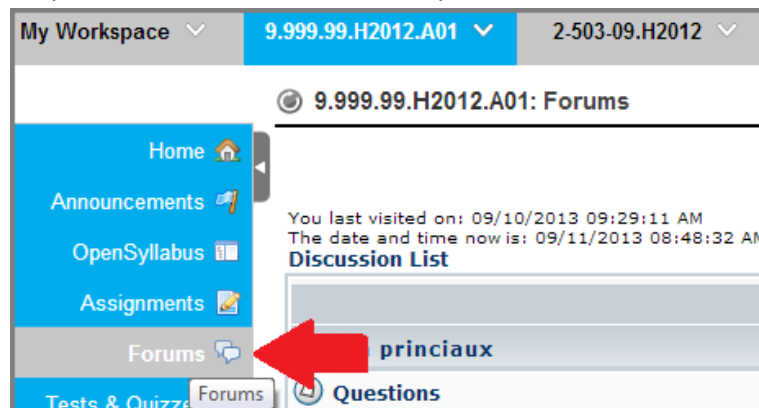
My Workspace

9.999.99.H2012.A01

2-503-09.H2012

9.999.99.H2012.A01: Forums

Home

Announcements

OpenSyllabus

Assignments

Forums

Tests & Quizze

Forums

You last visited on: 09/10/2013 09:29:11 AM
The date and time now is: 09/11/2013 08:48:32 AM

Discussion List

princiaux

Questions